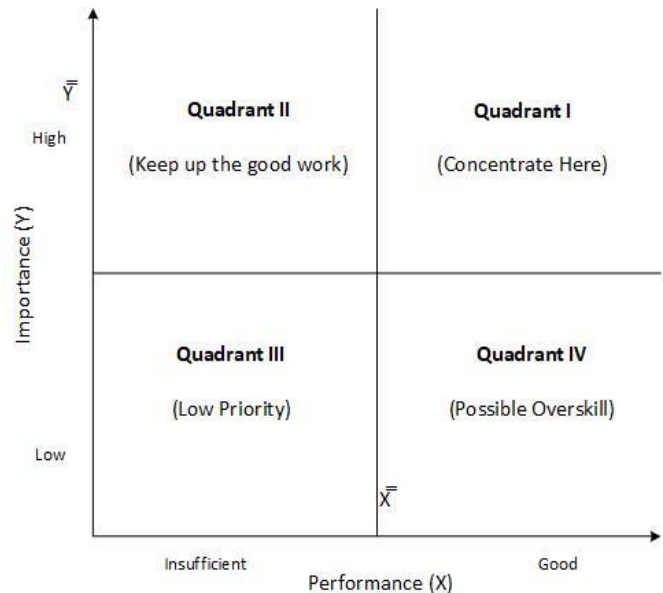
$\bar{\bar{Y}}$

High

Quadrant II

(Keep up the good work)

Quadrant I

(Concentrate Here)

Importance (Y)

Quadrant III

(Low Priority)

Quadrant IV

(Possible Overskill)

Low

$\bar{\bar{X}}$

Insufficient

Good

Performance (X)